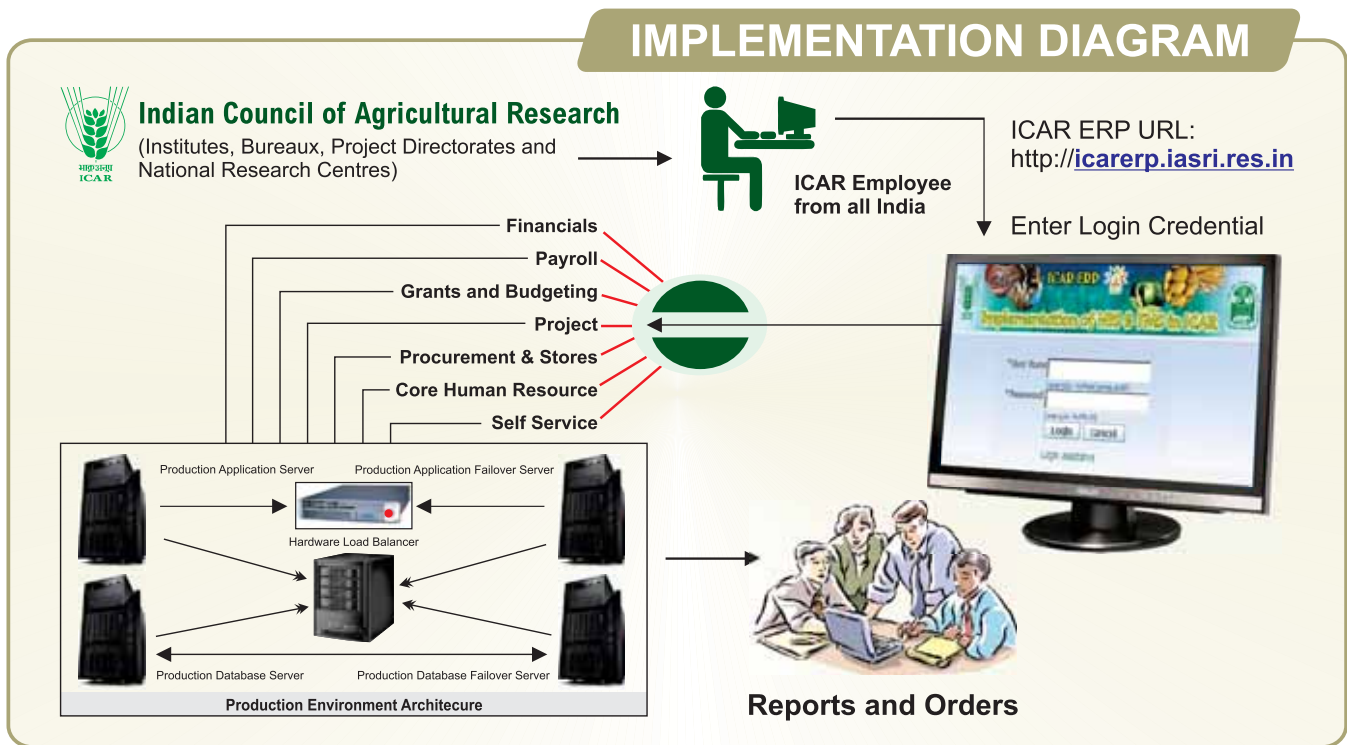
IMPLEMENTATION DIAGRAM

भाकृअनुप
ICAR

Indian Council of Agricultural Research
(Institutes, Bureaux, Project Directorates and National Research Centres)

ICAR Employee from all India

ICAR ERP URL:
http://icarerp.iasri.res.in

Enter Login Credential

ICAR ERP
Implementation of ERP & FMS in ICAR
*User Name
*Password
Login Cancel
Login Assistance

Financials
Payroll
Grants and Budgeting
Project
Procurement & Stores
Core Human Resource
Self Service

Production Application Server
Production Application Failover Server
Hardware Load Balancer
Production Database Server
Production Database Failover Server
Production Environment Architecure

Reports and Orders